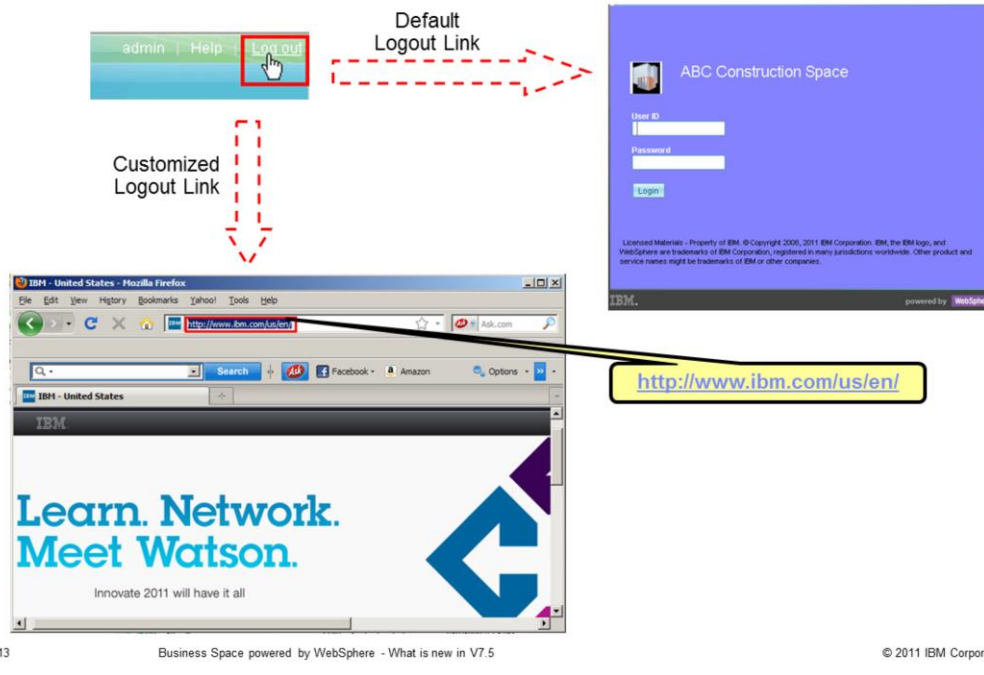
admin | Help | Log out

Default Logout Link

ABC Construction Space

User ID

Password

Login

Licensed Materials - Property of IBM. © Copyright 2008, 2011 IBM Corporation. IBM, the IBM logo, and WebSphere are trademarks of IBM Corporation, registered in many jurisdictions worldwide. Other product and service names might be trademarks of IBM or other companies.

IBM.

powered by WebSphe

Customized Logout Link

IBM - United States - Mozilla Firefox

File Edit View History Bookmarks Yahoo! Tools Help

http://www.ibm.com/us/en/

Ask.com

Search

Facebook

Amazon

Options

IBM - United States

IBM

Learn. Network. Meet Watson.

Innovate 2011 will have it all

http://www.ibm.com/us/en/

13

Business Space powered by WebSphere - What is new in V7.5

© 2011 IBM Corpor